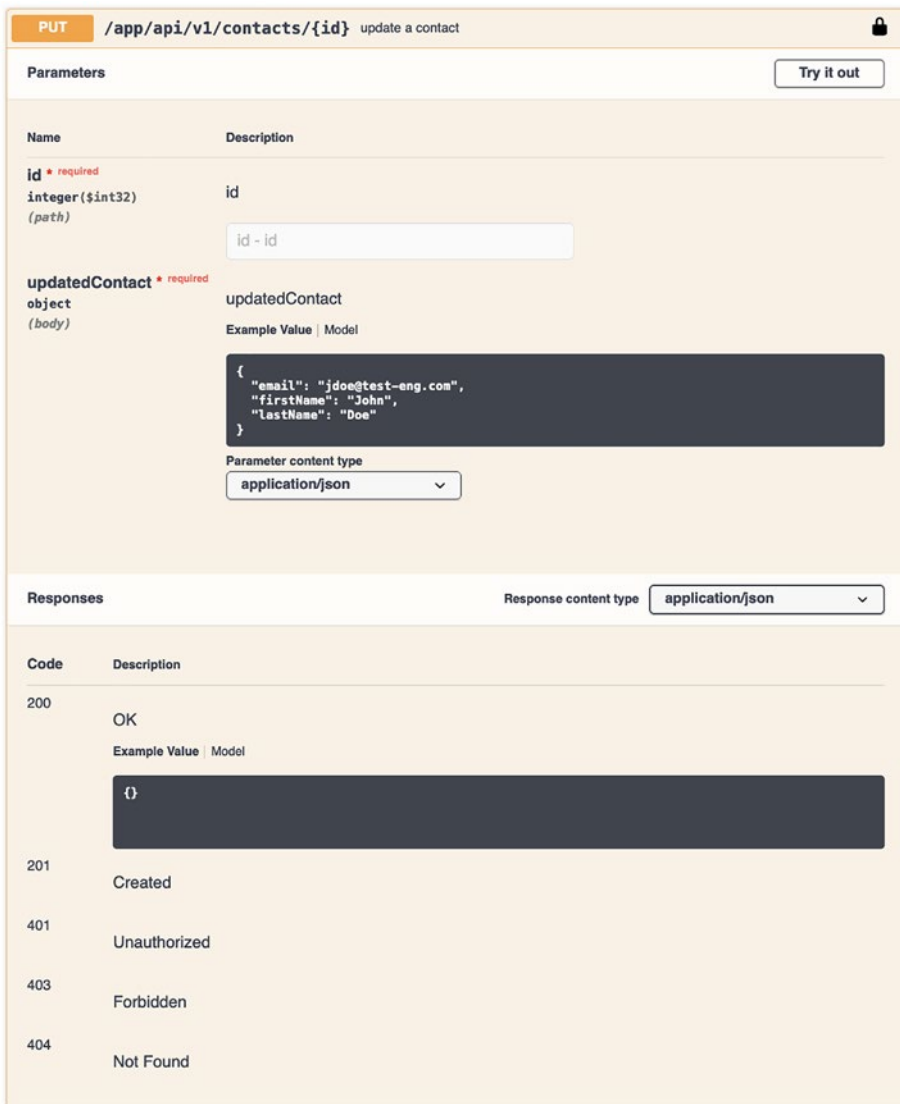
PUT /app/api/v1/contacts/{id} update a contact

Parameters

Try it out

| Name | Description |
|---|---|
| id * required integer($int32) (path) | id |
| | id - id |
| updatedContact * required object (body) | updatedContact |

Example Value | Model

{
"email": "jdoe@test-eng.com",
"firstName": "John",
"lastName": "Doe"
}

Parameter content type
application/json

Responses

Response content type application/json

| Code | Description |
|---|---|
| 200 | OK |

Example Value | Model

{}

| Code | Description |
|---|---|
| 201 | Created |
| 401 | Unauthorized |
| 403 | Forbidden |
| 404 | Not Found |